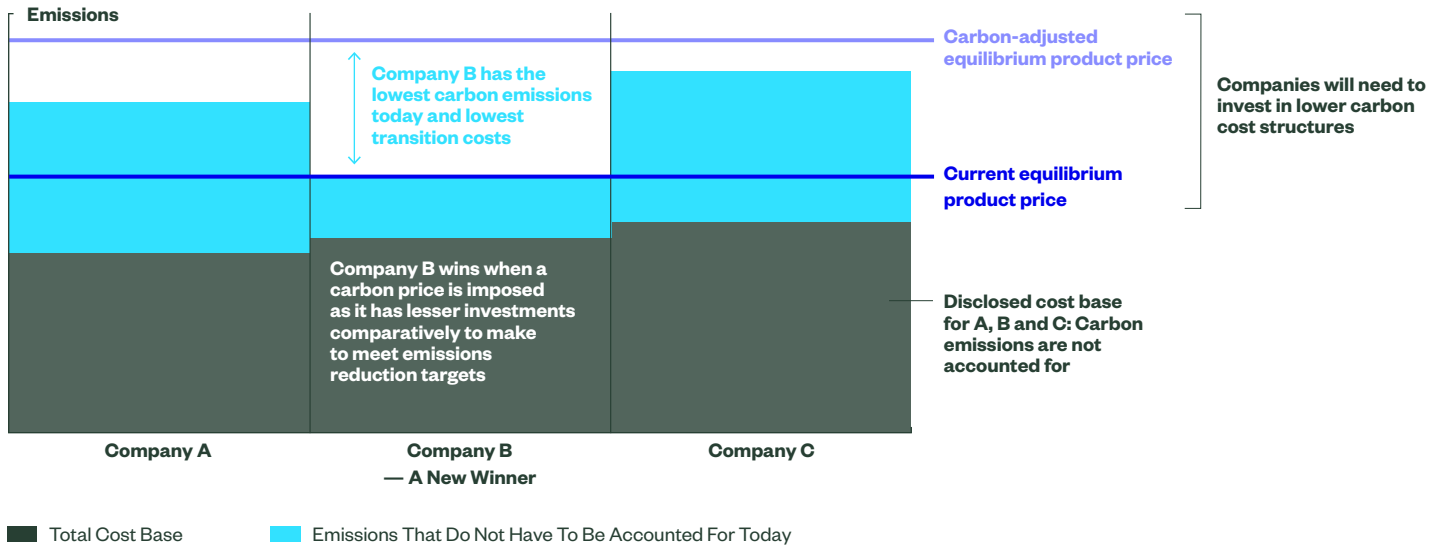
Emissions

Company B has the lowest carbon emissions today and lowest transition costs

Carbon-adjusted equilibrium product price

Companies will need to invest in lower carbon cost structures

Current equilibrium product price

Company B wins when a carbon price is imposed as it has lesser investments comparatively to make to meet emissions reduction targets

Disclosed cost base for A, B and C: Carbon emissions are not accounted for

Company A

Company B — A New Winner

Company C

Total Cost Base

Emissions That Do Not Have To Be Accounted For Today